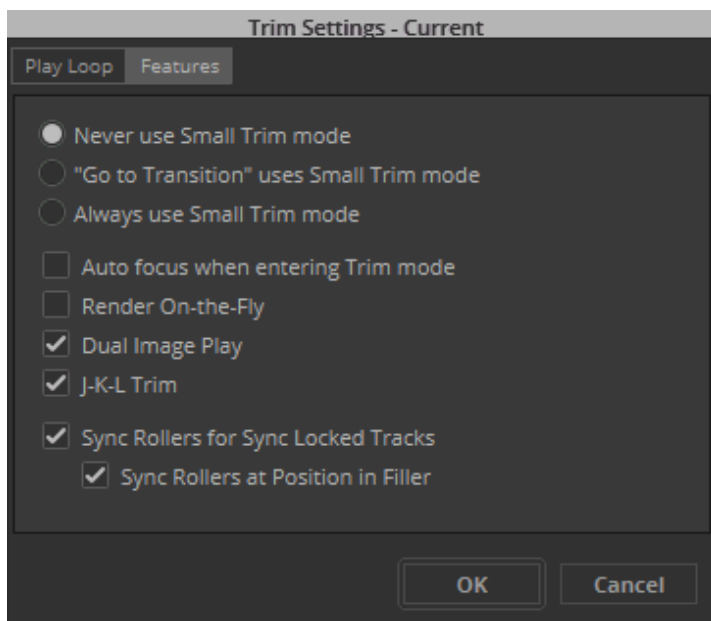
Trim Settings - Current

Play Loop Features

Never use Small Trim mode
"Go to Transition" uses Small Trim mode
Always use Small Trim mode

Auto focus when entering Trim mode
Render On-the-Fly
Dual Image Play
J-K-L Trim

Sync Rollers for Sync Locked Tracks
Sync Rollers at Position in Filler

OK Cancel